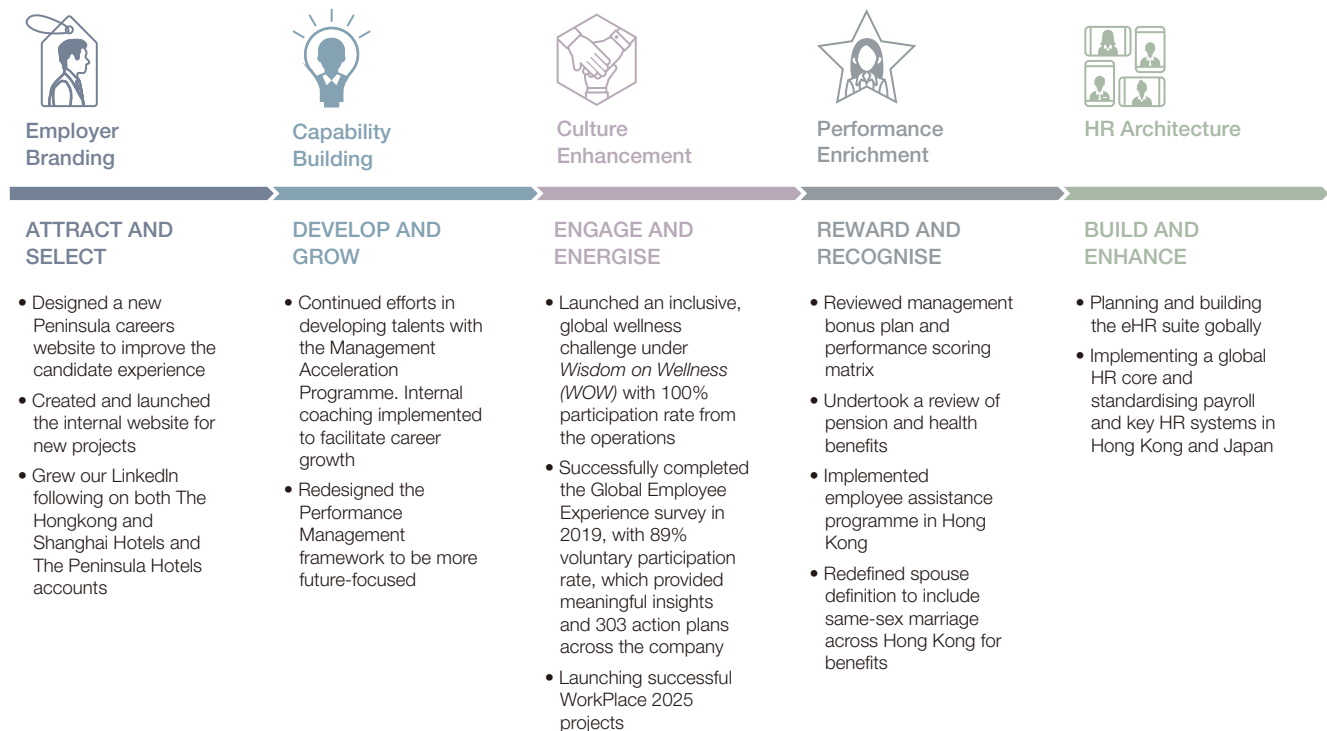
Employer Branding

Capability Building

Culture Enhancement

Performance Enrichment

HR Architecture

ATTRACT AND SELECT

• Designed a new Peninsula careers website to improve the candidate experience
• Created and launched the internal website for new projects
• Grew our LinkedIn following on both The Hongkong and Shanghai Hotels and The Peninsula Hotels accounts

DEVELOP AND GROW

• Continued efforts in developing talents with the Management Acceleration Programme. Internal coaching implemented to facilitate career growth
• Redesigned the Performance Management framework to be more future-focused

ENGAGE AND ENERGISE

• Launched an inclusive, global wellness challenge under Wisdom on Wellness (WOW) with 100% participation rate from the operations
• Successfully completed the Global Employee Experience survey in 2019, with 89% voluntary participation rate, which provided meaningful insights and 303 action plans across the company
• Launching successful WorkPlace 2025 projects

REWARD AND RECOGNISE

• Reviewed management bonus plan and performance scoring matrix
• Undertook a review of pension and health benefits
• Implemented employee assistance programme in Hong Kong
• Redefined spouse definition to include same-sex marriage across Hong Kong for benefits

BUILD AND ENHANCE

• Planning and building the eHR suite gobally
• Implementing a global HR core and standardising payroll and key HR systems in Hong Kong and Japan